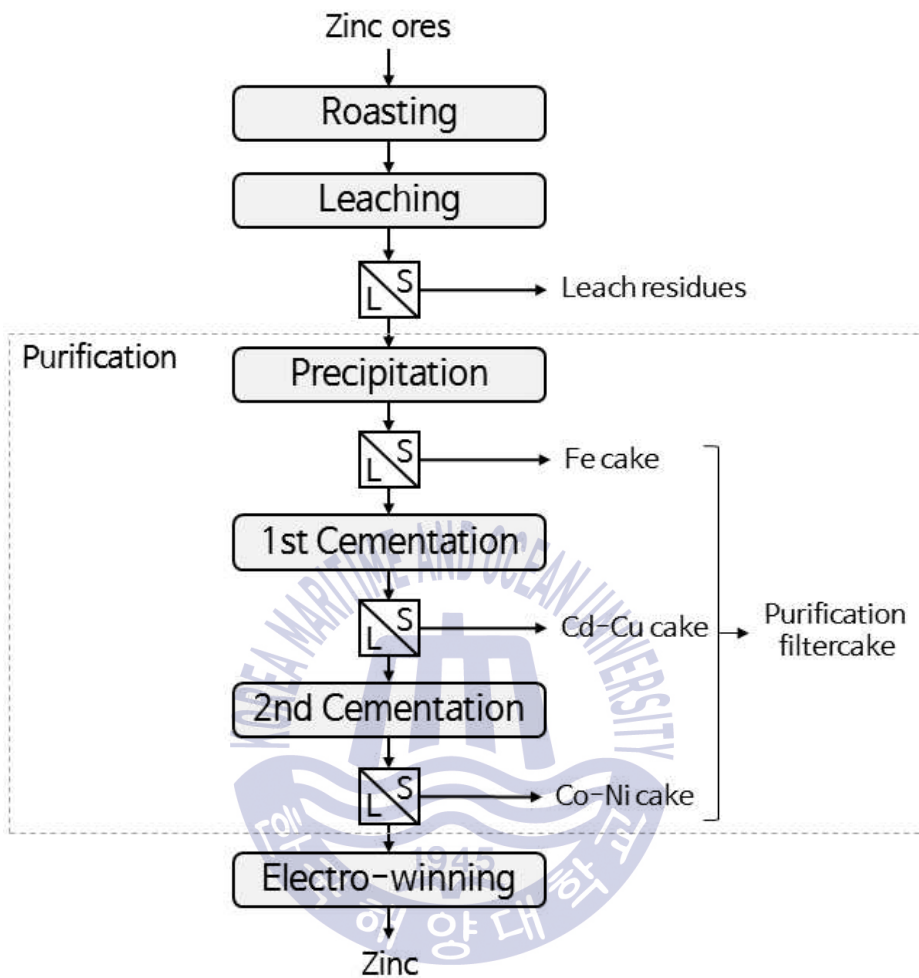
Zinc ores

Roasting

Leaching

S
L

Leach residues

Purification

Precipitation

S
L

Fe cake

1st Cementation

S
L

Cd-Cu cake

Purification filtercake

2nd Cementation

S
L

Co-Ni cake

Electro-winning

Zinc

KOREA MARITIME AND OCEAN UNIVERSITY
1945
한국해양대학교